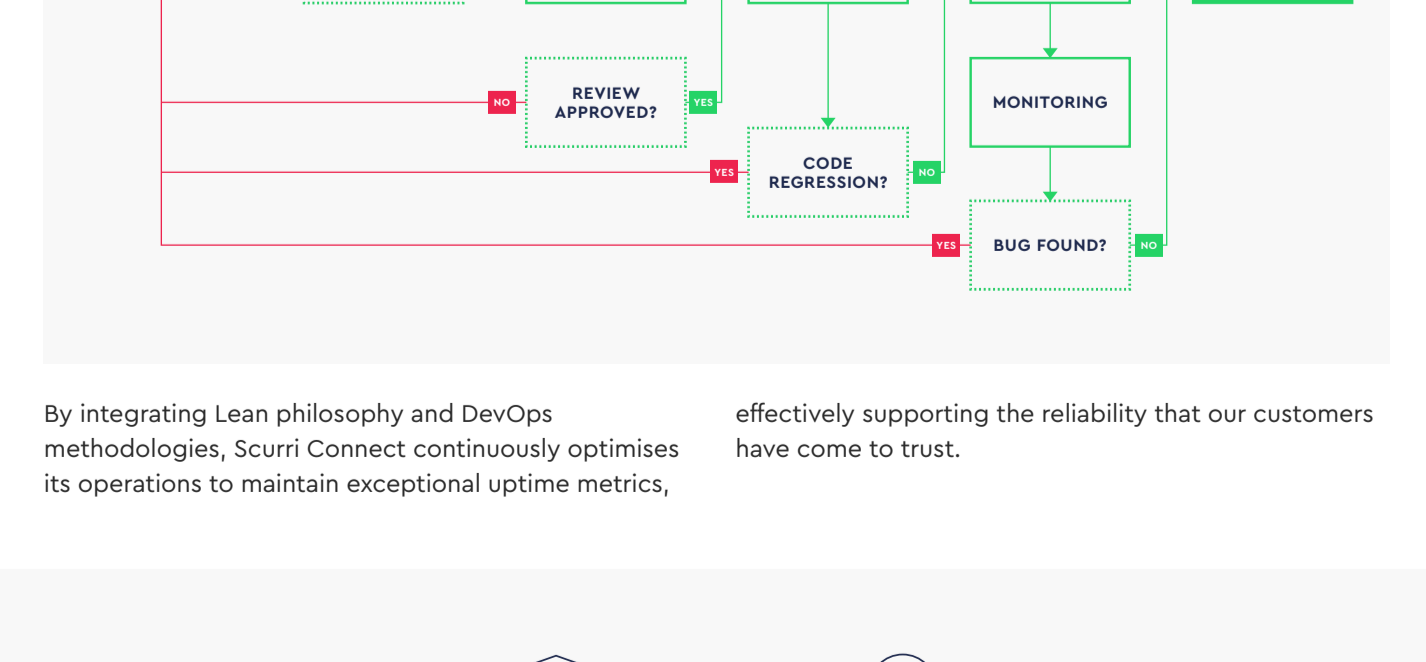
NO

REVIEW APPROVED?

YES

MONITORING

YES

CODE REGRESSION?

NO

YES

BUG FOUND?

NO

By integrating Lean philosophy and DevOps methodologies, Scurri Connect continuously optimises its operations to maintain exceptional uptime metrics, effectively supporting the reliability that our customers have come to trust.